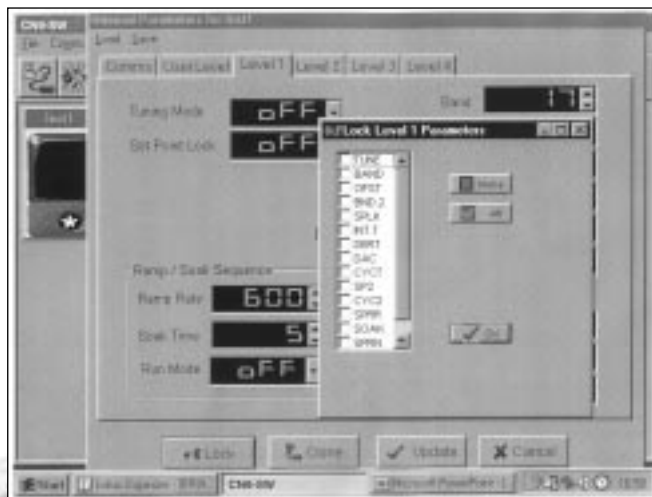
CN8-SW
File Config
Load Save
Comms User Level Level 1 Level 2 Level 3 Level 4
Tuning Mode oFF
Set Point Lock oFF
Band 17
Lock Level 1 Parameters
TUNE
BAND
OFST
BND.2
SPLK
INT.T
DERT
DAC
CYCT
SP2
CYC2
SPRR
SOAK
SPRN
None
All
Ok
Ramp / Soak Sequence
Ramp Rate 600
Soak Time 5
Run Mode oFF
Lock
Close
Update
Cancel
Start
CN8-SW
Microsoft PowerPoint